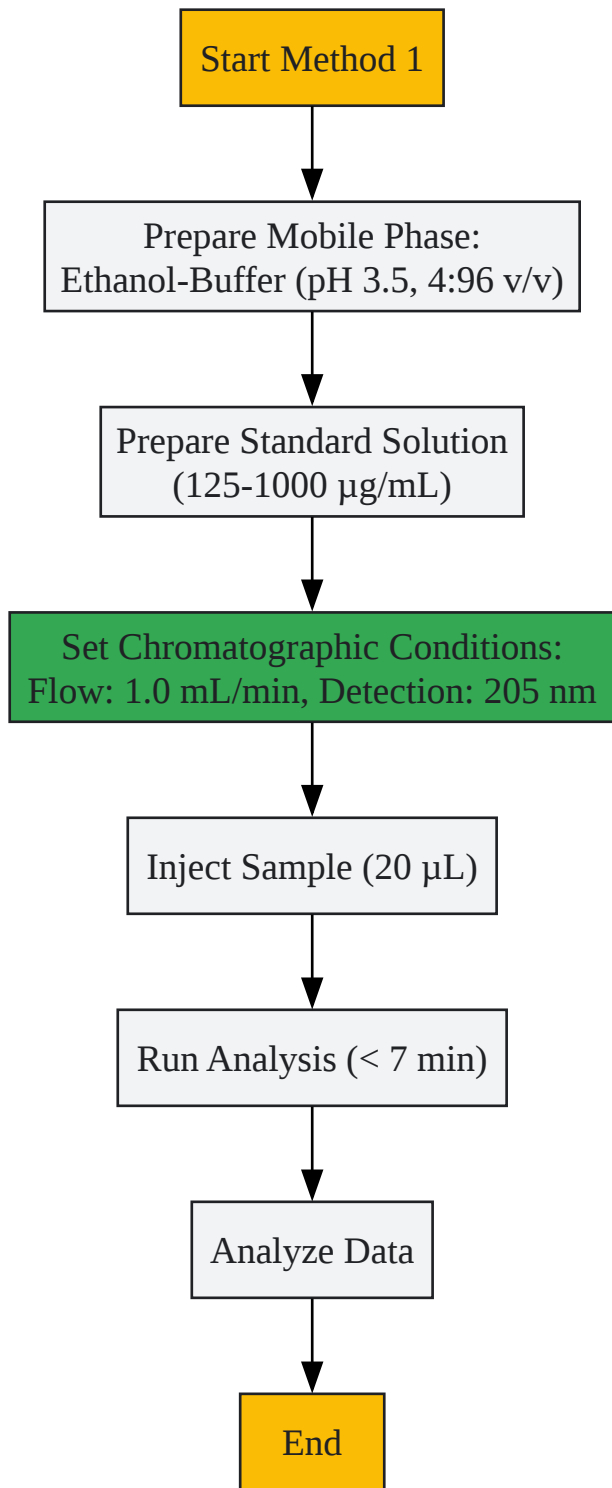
Start Method 1

Prepare Mobile Phase:
Ethanol-Buffer (pH 3.5, 4:96 v/v)

Prepare Standard Solution
(125-1000 µg/mL)

Set Chromatographic Conditions:
Flow: 1.0 mL/min, Detection: 205 nm

Inject Sample (20 µL)

Run Analysis (< 7 min)

Analyze Data

End